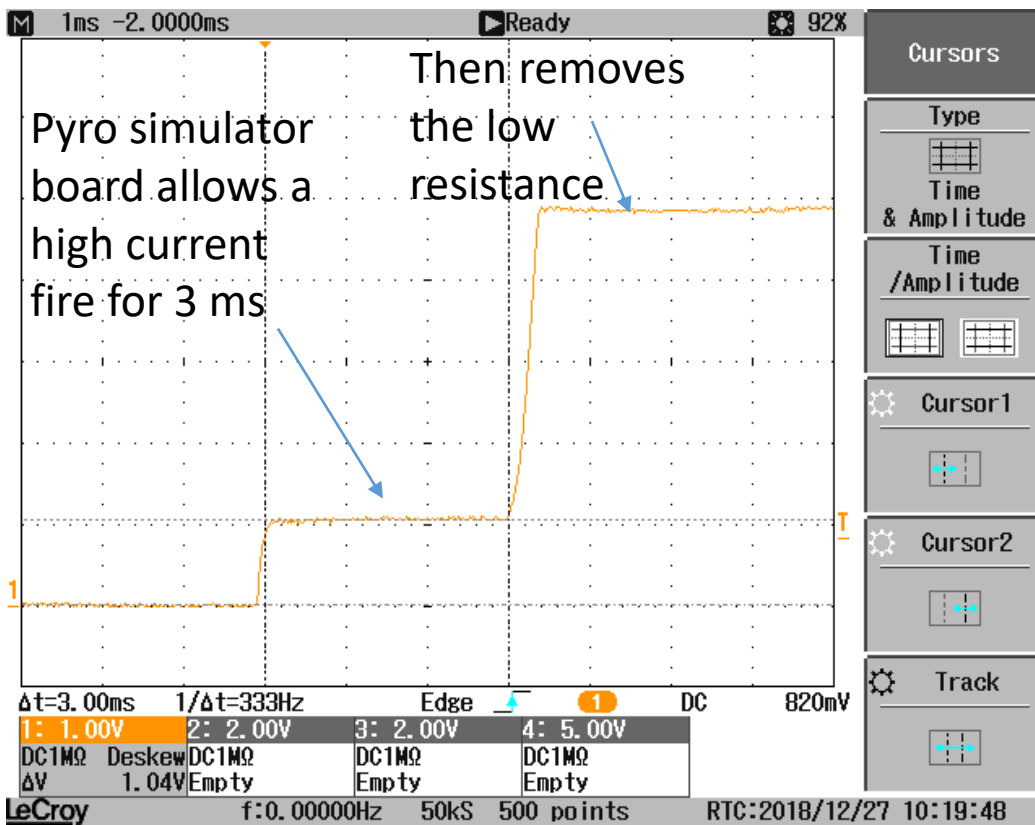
M 1ms -2.0000ms Ready 92%

Cursors

Type

Time & Amplitude

Time /Amplitude

Cursor1

Cursor2

Track

Pyro simulator board allows a high current fire for 3 ms

Then removes the low resistance

T

1

Δt=3.00ms 1/Δt=333Hz Edge 1 DC 820mV

| 1: 1.00V | 2: 2.00V | 3: 2.00V | 4: 5.00V |
|---|---|---|---|
| DC1MΩ Deskew | DC1MΩ | DC1MΩ | DC1MΩ |
| ΔV 1.04V | Empty | Empty | Empty |

LeCroy f:0.00000Hz 50kS 500 points RTC:2018/12/27 10:19:48